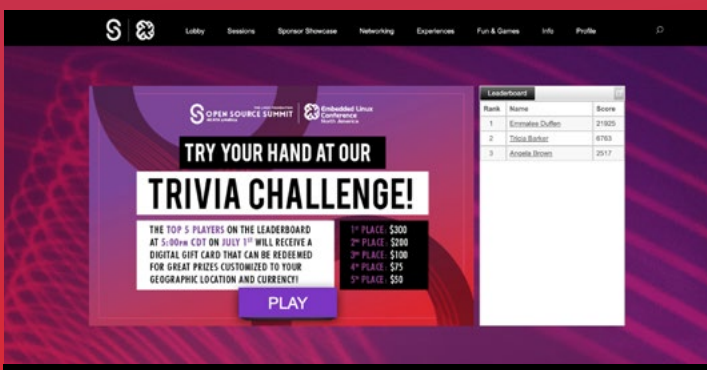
Lobby Sessions Sponsor Showcase Networking Experiences Fun & Games Info Profile

THE LINUX FOUNDATION
OPEN SOURCE SUMMIT
NORTH AMERICA

Embedded Linux Conference
North America

TRY YOUR HAND AT OUR

TRIVIA CHALLENGE!

THE TOP 5 PLAYERS ON THE LEADERBOARD AT 5:00PM CDT ON JULY 1ST WILL RECEIVE A DIGITAL GIFT CARD THAT CAN BE REDEEMED FOR GREAT PRIZES CUSTOMIZED TO YOUR GEOGRAPHIC LOCATION AND CURRENCY!

1ST PLACE: $300
2ND PLACE: $200
3RD PLACE: $100
4TH PLACE: $75
5TH PLACE: $50

PLAY

Leaderboard

| Rank | Name | Score |
|---|---|---|
| 1 | Emmalee Duffen | 21925 |
| 2 | Tricia Barker | 6763 |
| 3 | Angela Brown | 2517 |